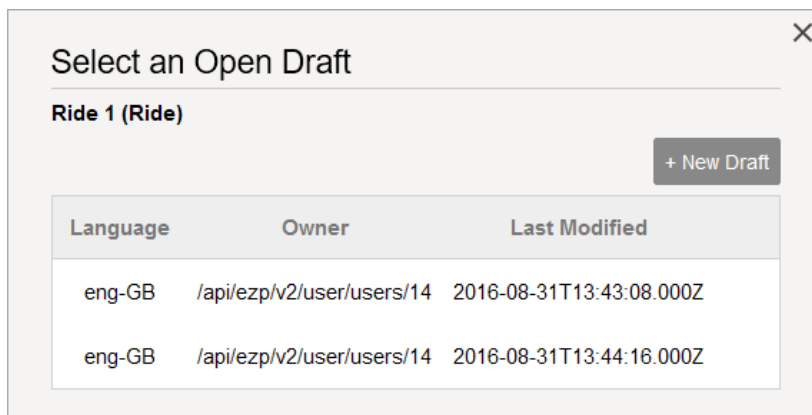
×

Select an Open Draft

Ride 1 (Ride)

+ New Draft

| Language | Owner | Last Modified |
|---|---|---|
| eng-GB | /api/ezp/v2/user/users/14 | 2016-08-31T13:43:08.000Z |
| eng-GB | /api/ezp/v2/user/users/14 | 2016-08-31T13:44:16.000Z |